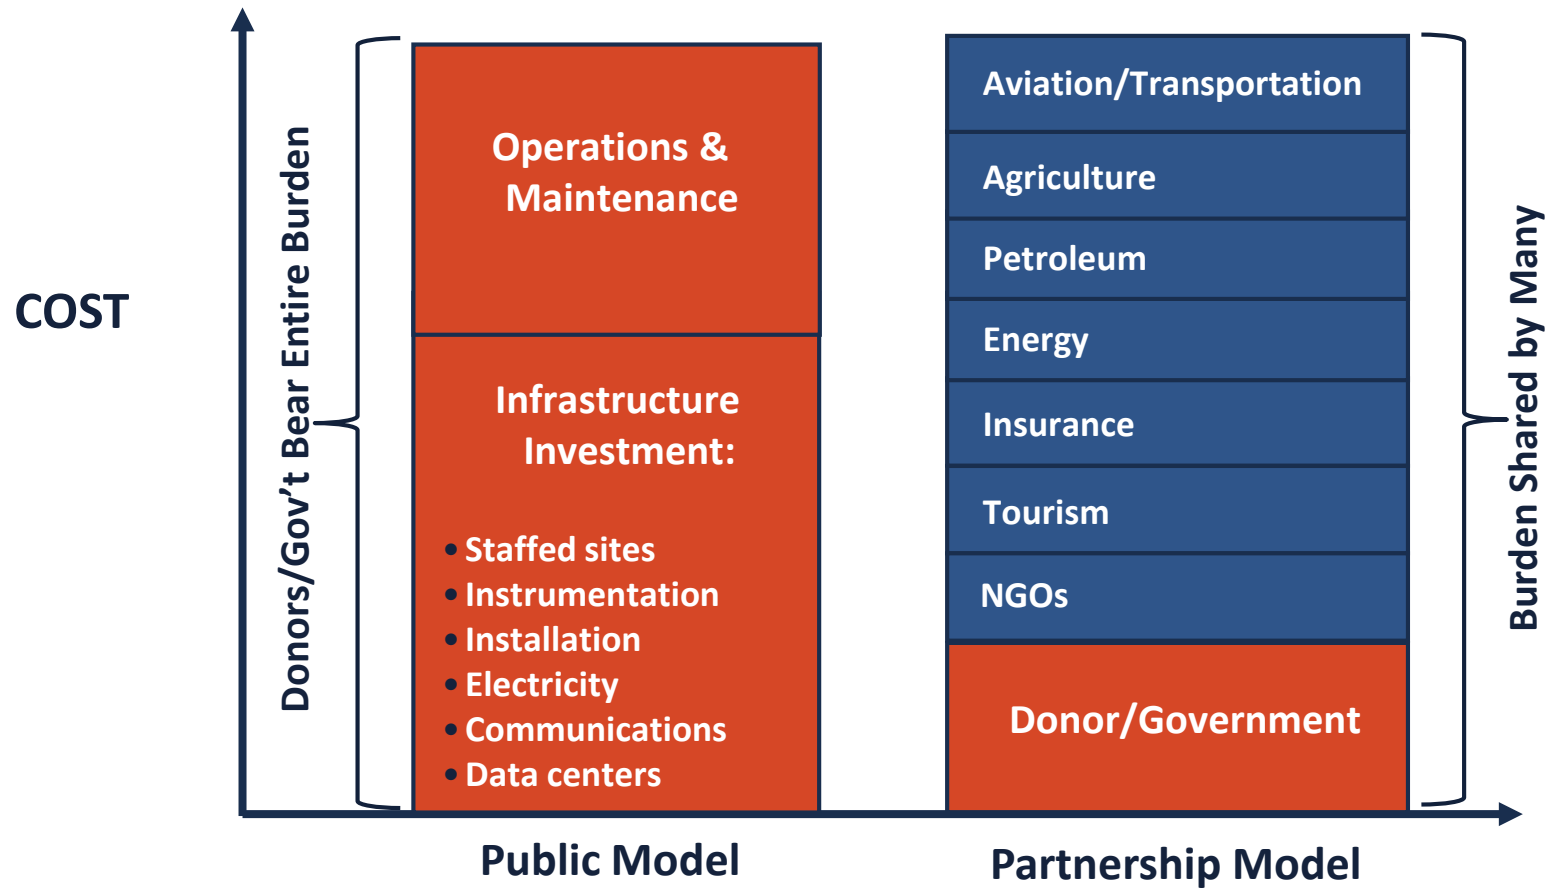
COST

Donors/Gov't Bear Entire Burden

Operations & Maintenance

Infrastructure Investment:

• Staffed sites
• Instrumentation
• Installation
• Electricity
• Communications
• Data centers

Aviation/Transportation

Agriculture

Petroleum

Energy

Insurance

Tourism

NGOs

Donor/Government

Burden Shared by Many

Public Model

Partnership Model